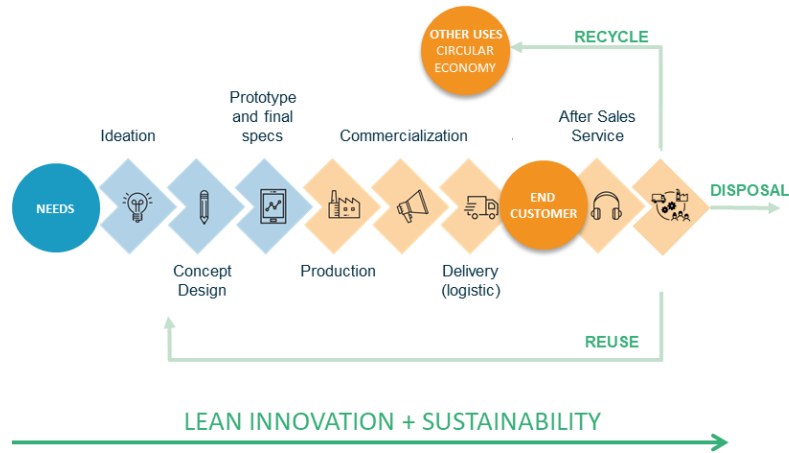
OTHER USES
CIRCULAR ECONOMY

RECYCLE

Prototype and final specs

Ideation

Commercialization

After Sales Service

NEEDS

END CUSTOMER

DISPOSAL

Concept Design

Production

Delivery (logistic)

REUSE

LEAN INNOVATION + SUSTAINABILITY